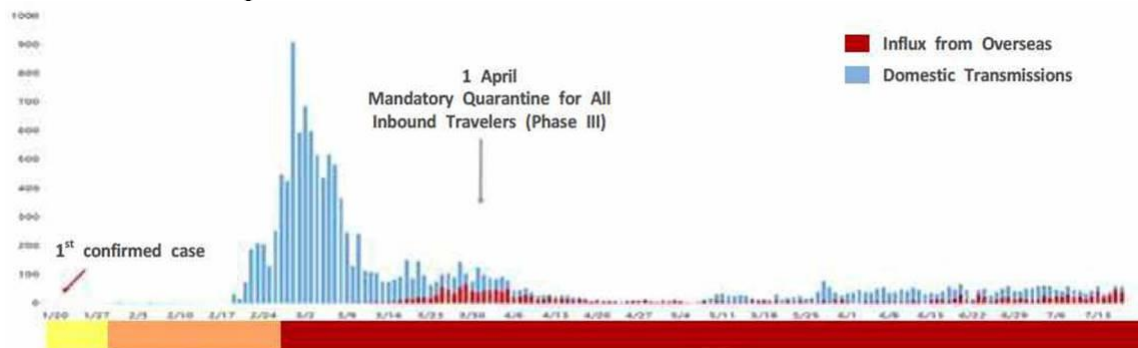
1000
900
800
700
600
500
400
300
200
100
0

Influx from Overseas
Domestic Transmissions

1 April
Mandatory Quarantine for All Inbound Travelers (Phase III)

1st confirmed case

1/20 1/27 2/3 2/10 2/17 2/24 3/2 3/9 3/16 3/23 3/30 4/6 4/13 4/20 4/27 5/4 5/11 5/18 5/25 6/1 6/8 6/15 6/22 6/29 7/6 7/13